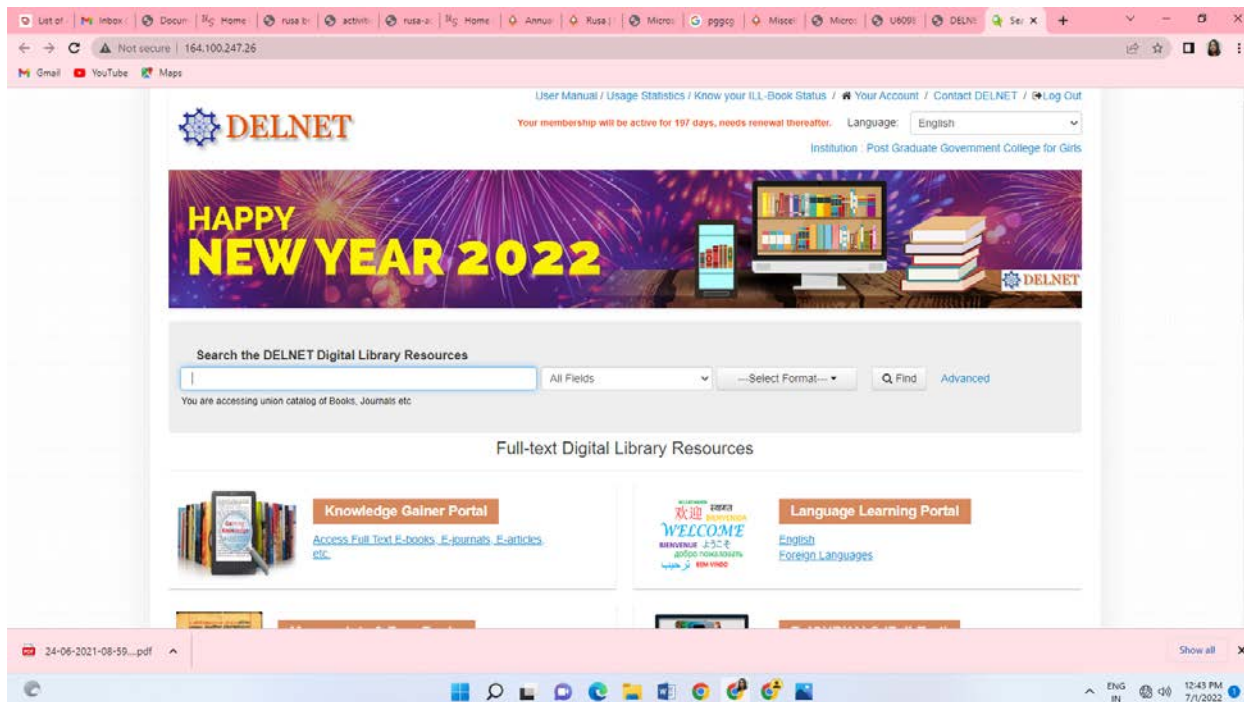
List of | Inbox | Docum | Home | rusa b | activit | rusa-a | Home | Annua | Rusa | Micros | pggcg | Miscel | Micros | U609 | DELNE | Sea ×

Not secure | 164.100.247.26

Gmail YouTube Maps

User Manual / Usage Statistics / Know your ILL-Book Status / Your Account / Contact DELNET / Log Out

DELNET

Your membership will be active for 197 days, needs renewal thereafter. Language: English

Institution : Post Graduate Government College for Girls

HAPPY NEW YEAR 2022

DELNET

Search the DELNET Digital Library Resources

All Fields —Select Format— Find Advanced

You are accessing union catalog of Books, Journals etc

Full-text Digital Library Resources

Knowledge Gainer Portal

Access Full Text E-books, E-journals, E-articles etc.

欢迎 WELCOME BIENVENUE ようこそ добро пожаловать BEM VINDO

Language Learning Portal

English
Foreign Languages

24-06-2021-08-59....pdf

Show all

ENG IN 12:43 PM 7/1/2022